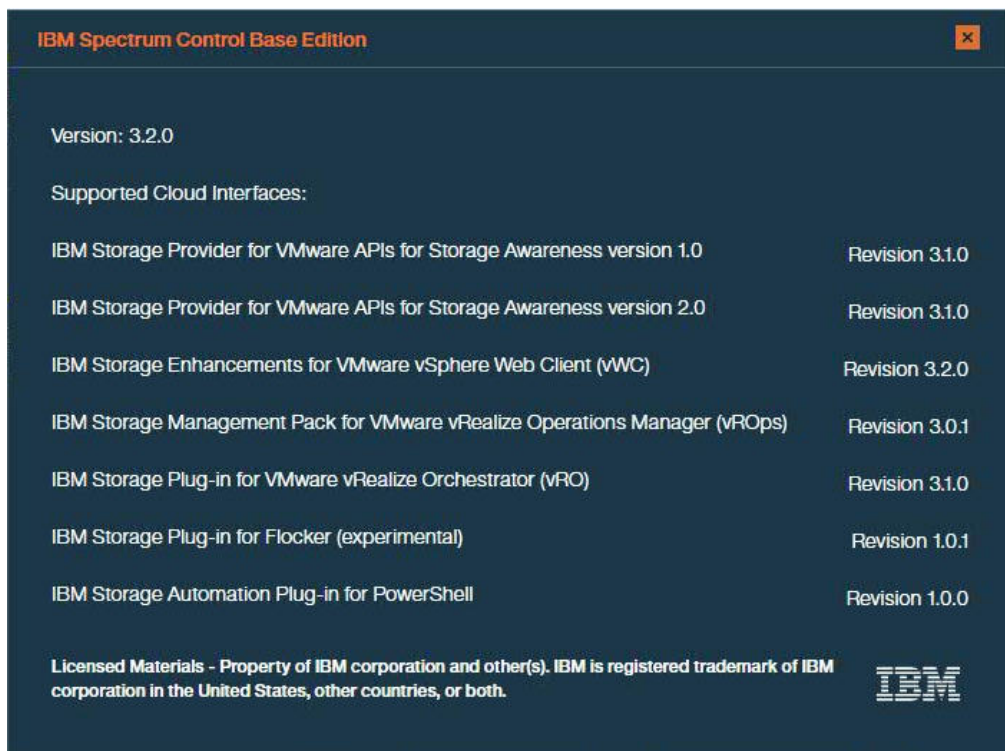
IBM Spectrum Control Base Edition

×

Version: 3.2.0

Supported Cloud Interfaces:

| | |
|---|---|
| IBM Storage Provider for VMware APIs for Storage Awareness version 1.0 | Revision 3.1.0 |
| IBM Storage Provider for VMware APIs for Storage Awareness version 2.0 | Revision 3.1.0 |
| IBM Storage Enhancements for VMware vSphere Web Client (vWC) | Revision 3.2.0 |
| IBM Storage Management Pack for VMware vRealize Operations Manager (vROps) | Revision 3.0.1 |
| IBM Storage Plug-in for VMware vRealize Orchestrator (vRO) | Revision 3.1.0 |
| IBM Storage Plug-in for Flocker (experimental) | Revision 1.0.1 |
| IBM Storage Automation Plug-in for PowerShell | Revision 1.0.0 |

Licensed Materials - Property of IBM corporation and other(s). IBM is registered trademark of IBM corporation in the United States, other countries, or both.

IBM